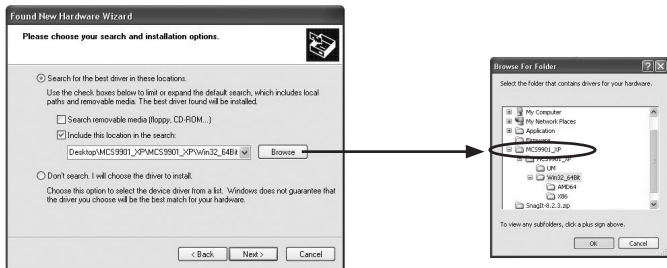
Found New Hardware Wizard

Please choose your search and installation options.

Search for the best driver in these locations.

Use the check boxes below to limit or expand the default search, which includes local paths and removable media. The best driver found will be installed.

Search removable media (floppy, CD-ROM...)

Include this location in the search:

Desktop\MCS9901_XP\MCS9901_XP\Win32_64Bit

Browse

Don't search. I will choose the driver to install.

Choose this option to select the device driver from a list. Windows does not guarantee that the driver you choose will be the best match for your hardware.

< Back Next > Cancel

Browse For Folder

Select the folder that contains drivers for your hardware.

My Computer
My Network Places
Application
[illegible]
MCS9901_XP
MCS9901_XP
UM
Win32_64Bit
AMD64
X86
SnagIt-8.2.3.zip

To view any subfolders, click a plus sign above.

OK Cancel